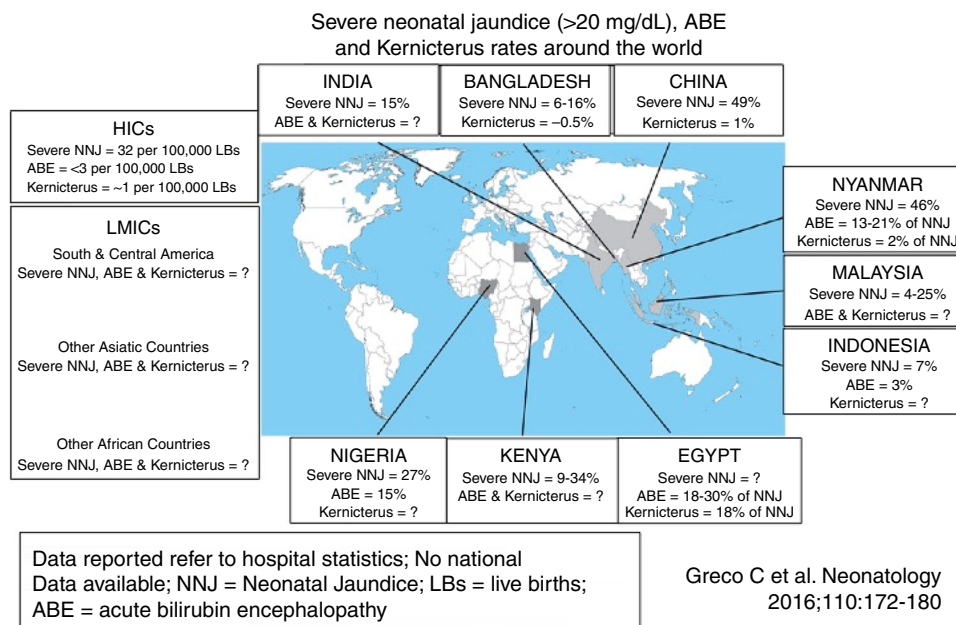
Severe neonatal jaundice (>20 mg/dL), ABE and Kernicterus rates around the world

INDIA
Severe NNJ = 15%
ABE & Kernicterus = ?

BANGLADESH
Severe NNJ = 6-16%
Kernicterus = –0.5%

CHINA
Severe NNJ = 49%
Kernicterus = 1%

HICs
Severe NNJ = 32 per 100,000 LBs
ABE = <3 per 100,000 LBs
Kernicterus = ~1 per 100,000 LBs

LMICs
South & Central America
Severe NNJ, ABE & Kernicterus = ?

Other Asiatic Countries
Severe NNJ, ABE & Kernicterus = ?

Other African Countries
Severe NNJ, ABE & Kernicterus = ?

NYANMAR
Severe NNJ = 46%
ABE = 13-21% of NNJ
Kernicterus = 2% of NNJ

MALAYSIA
Severe NNJ = 4-25%
ABE & Kernicterus = ?

INDONESIA
Severe NNJ = 7%
ABE = 3%
Kernicterus = ?

NIGERIA
Severe NNJ = 27%
ABE = 15%
Kernicterus = ?

KENYA
Severe NNJ = 9-34%
ABE & Kernicterus = ?

EGYPT
Severe NNJ = ?
ABE = 18-30% of NNJ
Kernicterus = 18% of NNJ

Data reported refer to hospital statistics; No national Data available; NNJ = Neonatal Jaundice; LBs = live births; ABE = acute bilirubin encephalopathy

Greco C et al. Neonatology 2016;110:172-180